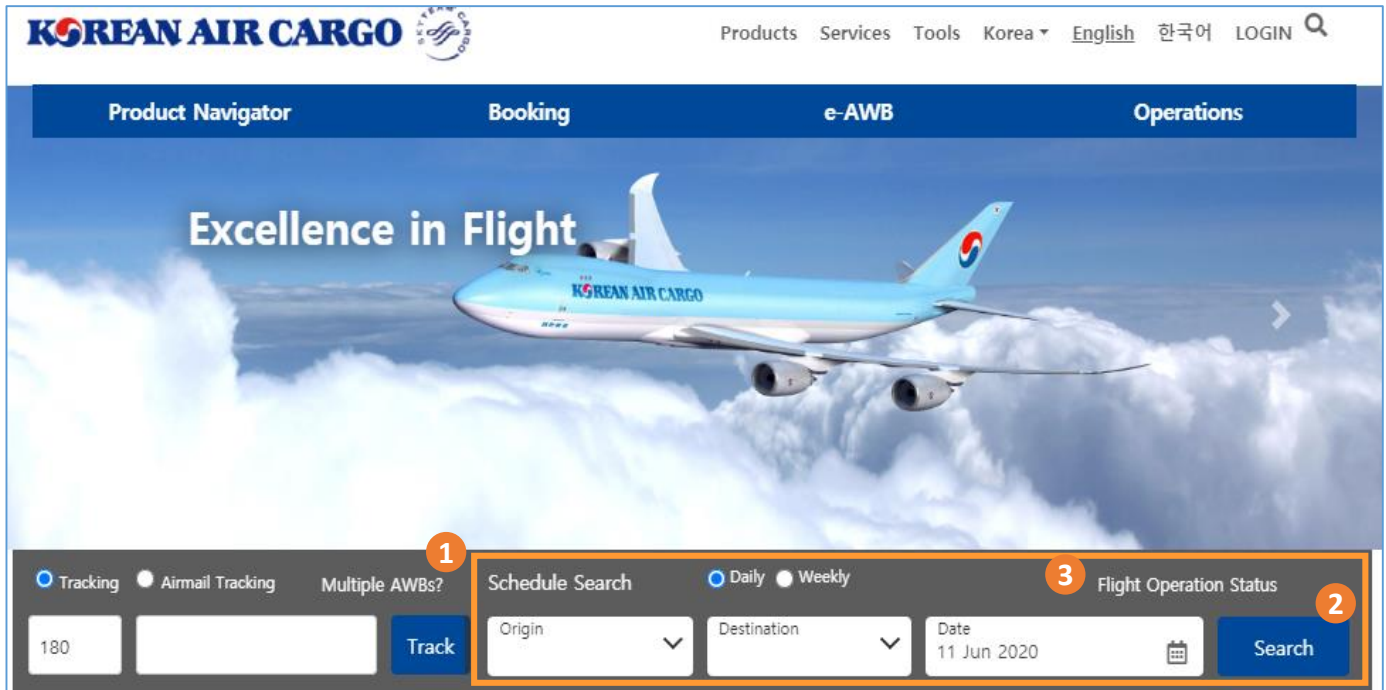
KOREAN AIR CARGO SKYTEAM CARGO

Products Services Tools Korea English 한국어 LOGIN

Product Navigator Booking e-AWB Operations

Excellence in Flight

KOREAN AIR CARGO

Tracking Airmail Tracking Multiple AWBs?

180

Track

1

Schedule Search Daily Weekly

3

Flight Operation Status

2

Origin

Destination

Date
11 Jun 2020

Search